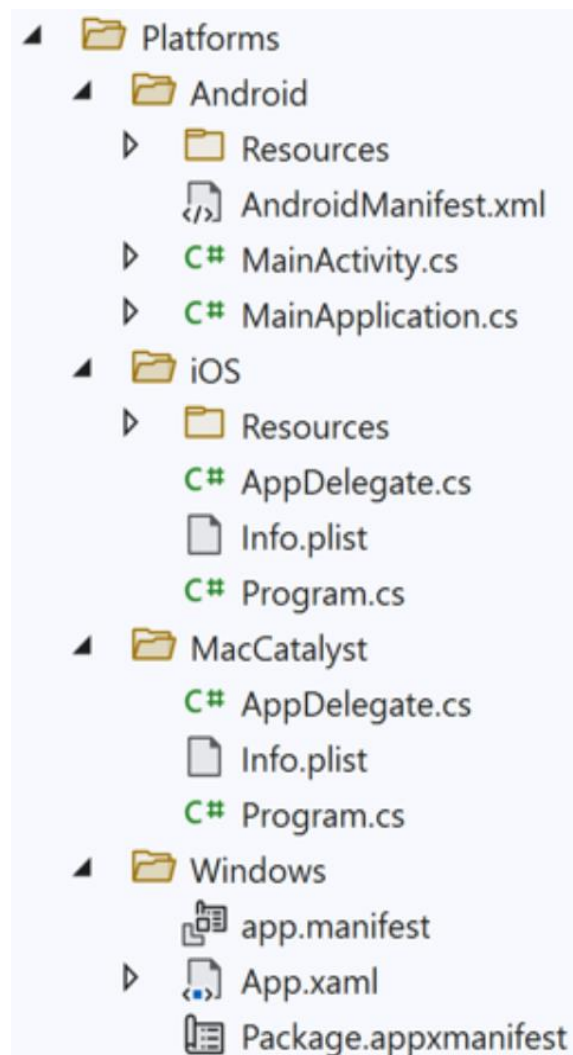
Platforms
Android
Resources
AndroidManifest.xml
C# MainActivity.cs
C# MainApplication.cs
iOS
Resources
C# AppDelegate.cs
Info.plist
C# Program.cs
MacCatalyst
C# AppDelegate.cs
Info.plist
C# Program.cs
Windows
app.manifest
App.xaml
Package.appxmanifest